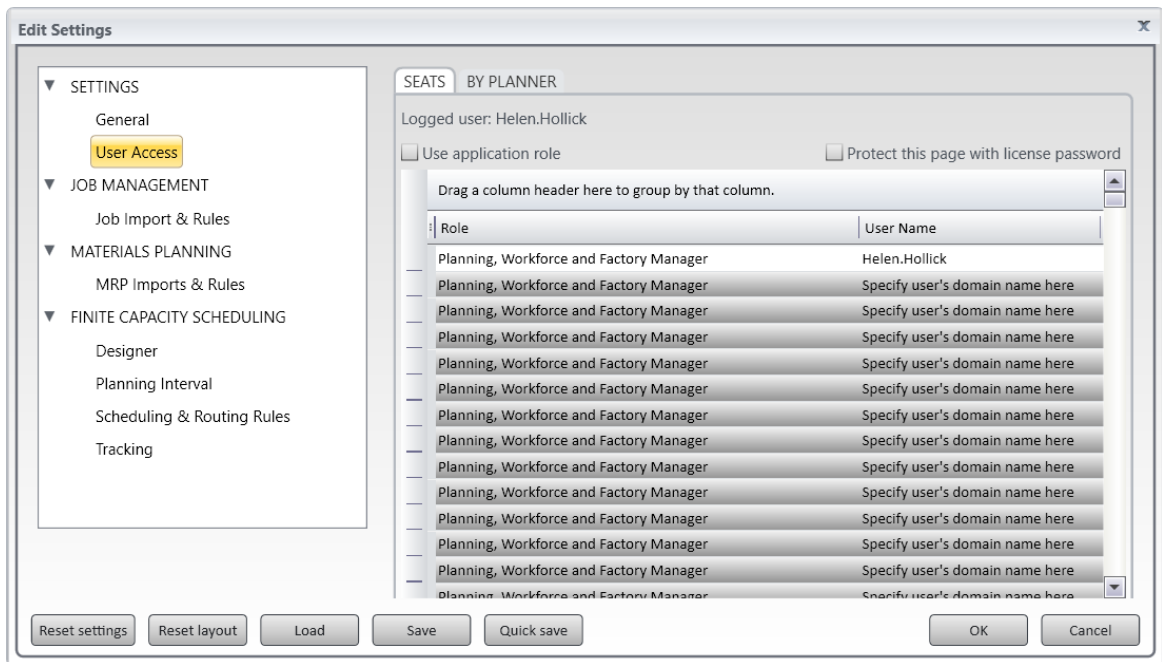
Edit Settings

x

▼ SETTINGS
General
User Access
▼ JOB MANAGEMENT
Job Import & Rules
▼ MATERIALS PLANNING
MRP Imports & Rules
▼ FINITE CAPACITY SCHEDULING
Designer
Planning Interval
Scheduling & Routing Rules
Tracking

SEATS | BY PLANNER

Logged user: Helen.Hollick

Use application role

Protect this page with license password

Drag a column header here to group by that column.

| Role | User Name |
|---|---|
| Planning, Workforce and Factory Manager | Helen.Hollick |
| Planning, Workforce and Factory Manager | Specify user's domain name here |
| Planning, Workforce and Factory Manager | Specify user's domain name here |
| Planning, Workforce and Factory Manager | Specify user's domain name here |
| Planning, Workforce and Factory Manager | Specify user's domain name here |
| Planning, Workforce and Factory Manager | Specify user's domain name here |
| Planning, Workforce and Factory Manager | Specify user's domain name here |
| Planning, Workforce and Factory Manager | Specify user's domain name here |
| Planning, Workforce and Factory Manager | Specify user's domain name here |
| Planning, Workforce and Factory Manager | Specify user's domain name here |
| Planning, Workforce and Factory Manager | Specify user's domain name here |
| Planning, Workforce and Factory Manager | Specify user's domain name here |
| Planning, Workforce and Factory Manager | Specify user's domain name here |
| Planning, Workforce and Factory Manager | Specify user's domain name here |

Reset settings
Reset layout
Load
Save
Quick save
OK
Cancel